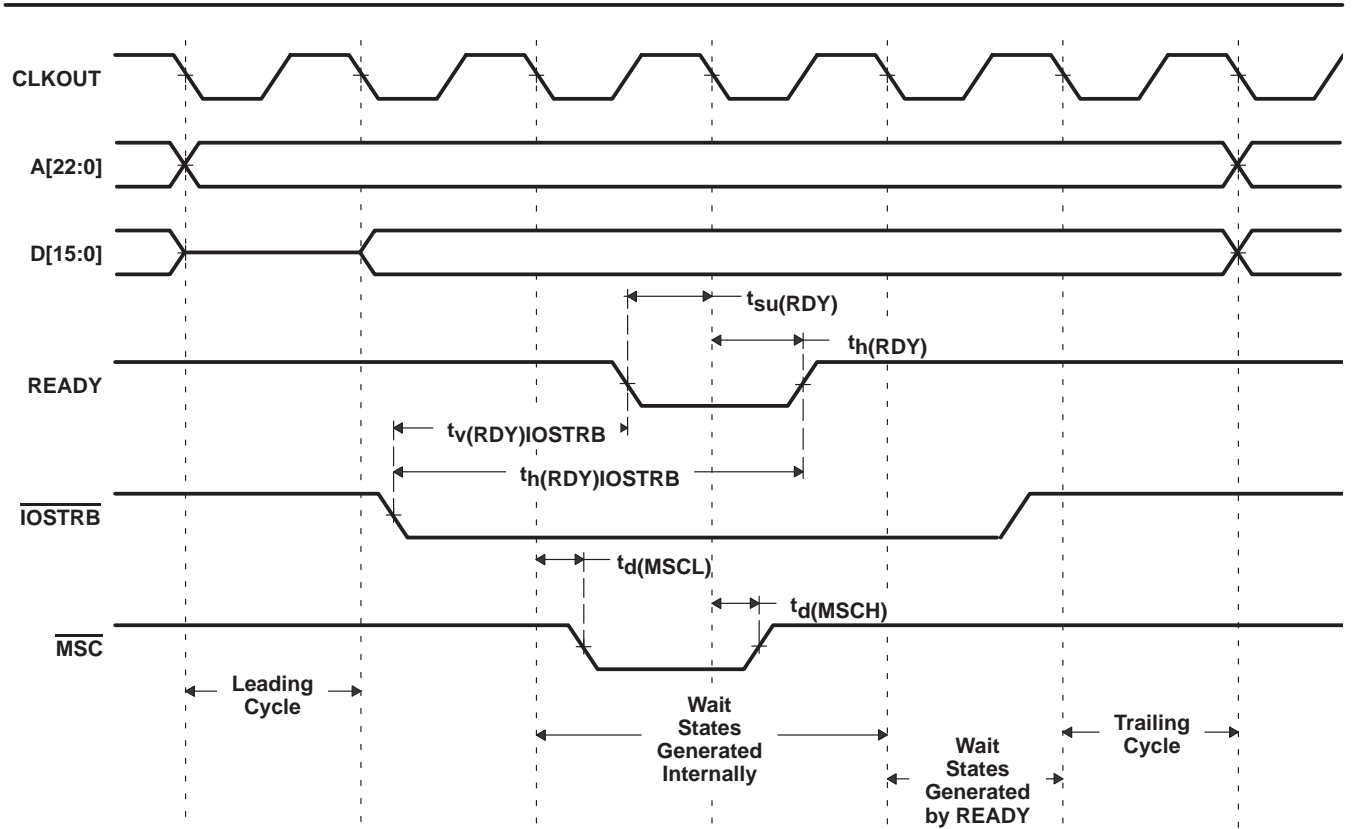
CLKOUT

A[22:0]

D[15:0]

$t_{su(RDY)}$

$t_{h(RDY)}$

READY

$t_{v(RDY)IOSTRB}$

$t_{h(RDY)IOSTRB}$

$\overline{IOSTRB}$

$t_{d(MSCL)}$

$t_{d(MSCH)}$

$\overline{MSC}$

Leading Cycle

Wait States Generated Internally

Wait States Generated by READY

Trailing Cycle